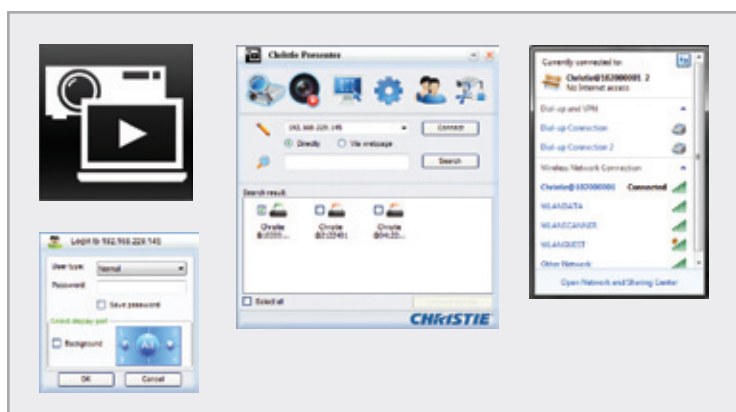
Christie Presenter

192.168.229.145

Connect

Directly

Via webpage

Search

Search result:

Christie @1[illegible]

Christie @1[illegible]

Christie @0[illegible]

Select all

CHRISTIE

Login to 192.168.229.145

User type:

Normal

Password

Save password

Select display part

Background

OK

Cancel

Currently connected to:

Christie@1620000001 2

No Internet access

Dial-up and VPN

Dial-up Connection

Dial-up Connection 2

Wireless Network Connection

Christie@1620000001

Connected

WLANDATA

WLANSCANNER

WLANGUEST

Other Network

Open Network and Sharing Center